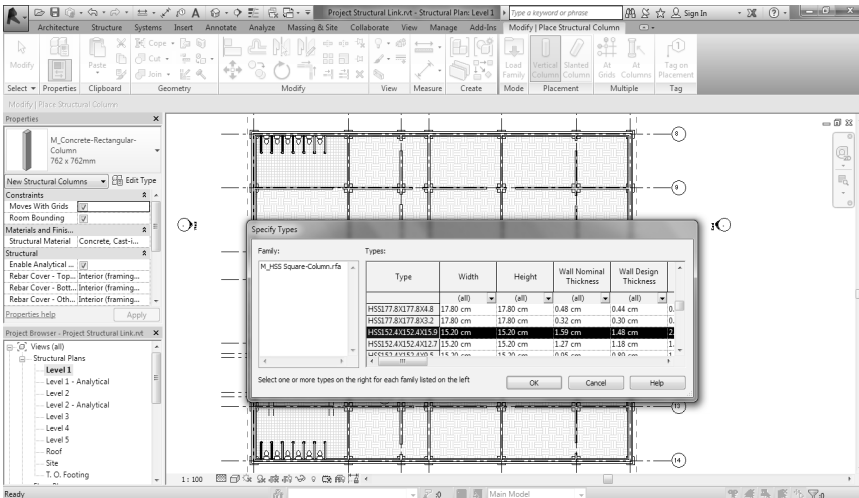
Project Structural Link.rvt - Structural Plan: Level 1
Type a keyword or phrase
Sign In

Architecture Structure Systems Insert Annotate Analyze Massing & Site Collaborate View Manage Add-Ins Modify | Place Structural Column

Modify
Paste
Cope
Cut
Join
Select
Properties
Clipboard
Geometry
Modify
View
Measure
Create
Load Family
Mode
Vertical Column
Slanted Column
Placement
At Grids
At Columns
Multiple
Tag on Placement
Tag

Modify | Place Structural Column

Properties
M_Concrete-Rectangular-Column
762 x 762mm
New Structural Columns
Edit Type
Constraints
Moves With Grids
Room Bounding
Materials and Finis...
Structural Material Concrete, Cast-i...
Structural
Enable Analytical ...
Rebar Cover - Top... Interior (framing...
Rebar Cover - Bott... Interior (framing...
Rebar Cover - Oth... Interior (framing...
Properties help
Apply

Project Browser - Project Structural Link.rvt
Views (all)
Structural Plans
Level 1
Level 1 - Analytical
Level 2
Level 2 - Analytical
Level 3
Level 4
Level 5
Roof
Site
T. O. Footing

Specify Types
Family:
M_HSS Square-Column.rfa
Types:

| Type | Width | Height | Wall Nominal Thickness | Wall Design Thickness |
|---|---|---|---|---|
| | (all) | (all) | (all) | (all) |
| HSS177.8X177.8X4.8 | 17.80 cm | 17.80 cm | 0.48 cm | 0.44 cm |
| HSS177.8X177.8X3.2 | 17.80 cm | 17.80 cm | 0.32 cm | 0.30 cm |
| HSS152.4X152.4X15.9 | 15.20 cm | 15.20 cm | 1.59 cm | 1.48 cm |
| HSS152.4X152.4X12.7 | 15.20 cm | 15.20 cm | 1.27 cm | 1.18 cm |
| HSS152.4X152.4X9.5 | 15.20 cm | 15.20 cm | 0.95 cm | 0.80 cm |

Select one or more types on the right for each family listed on the left
OK
Cancel
Help

8
9
13
14

1 : 100
Ready
Main Model